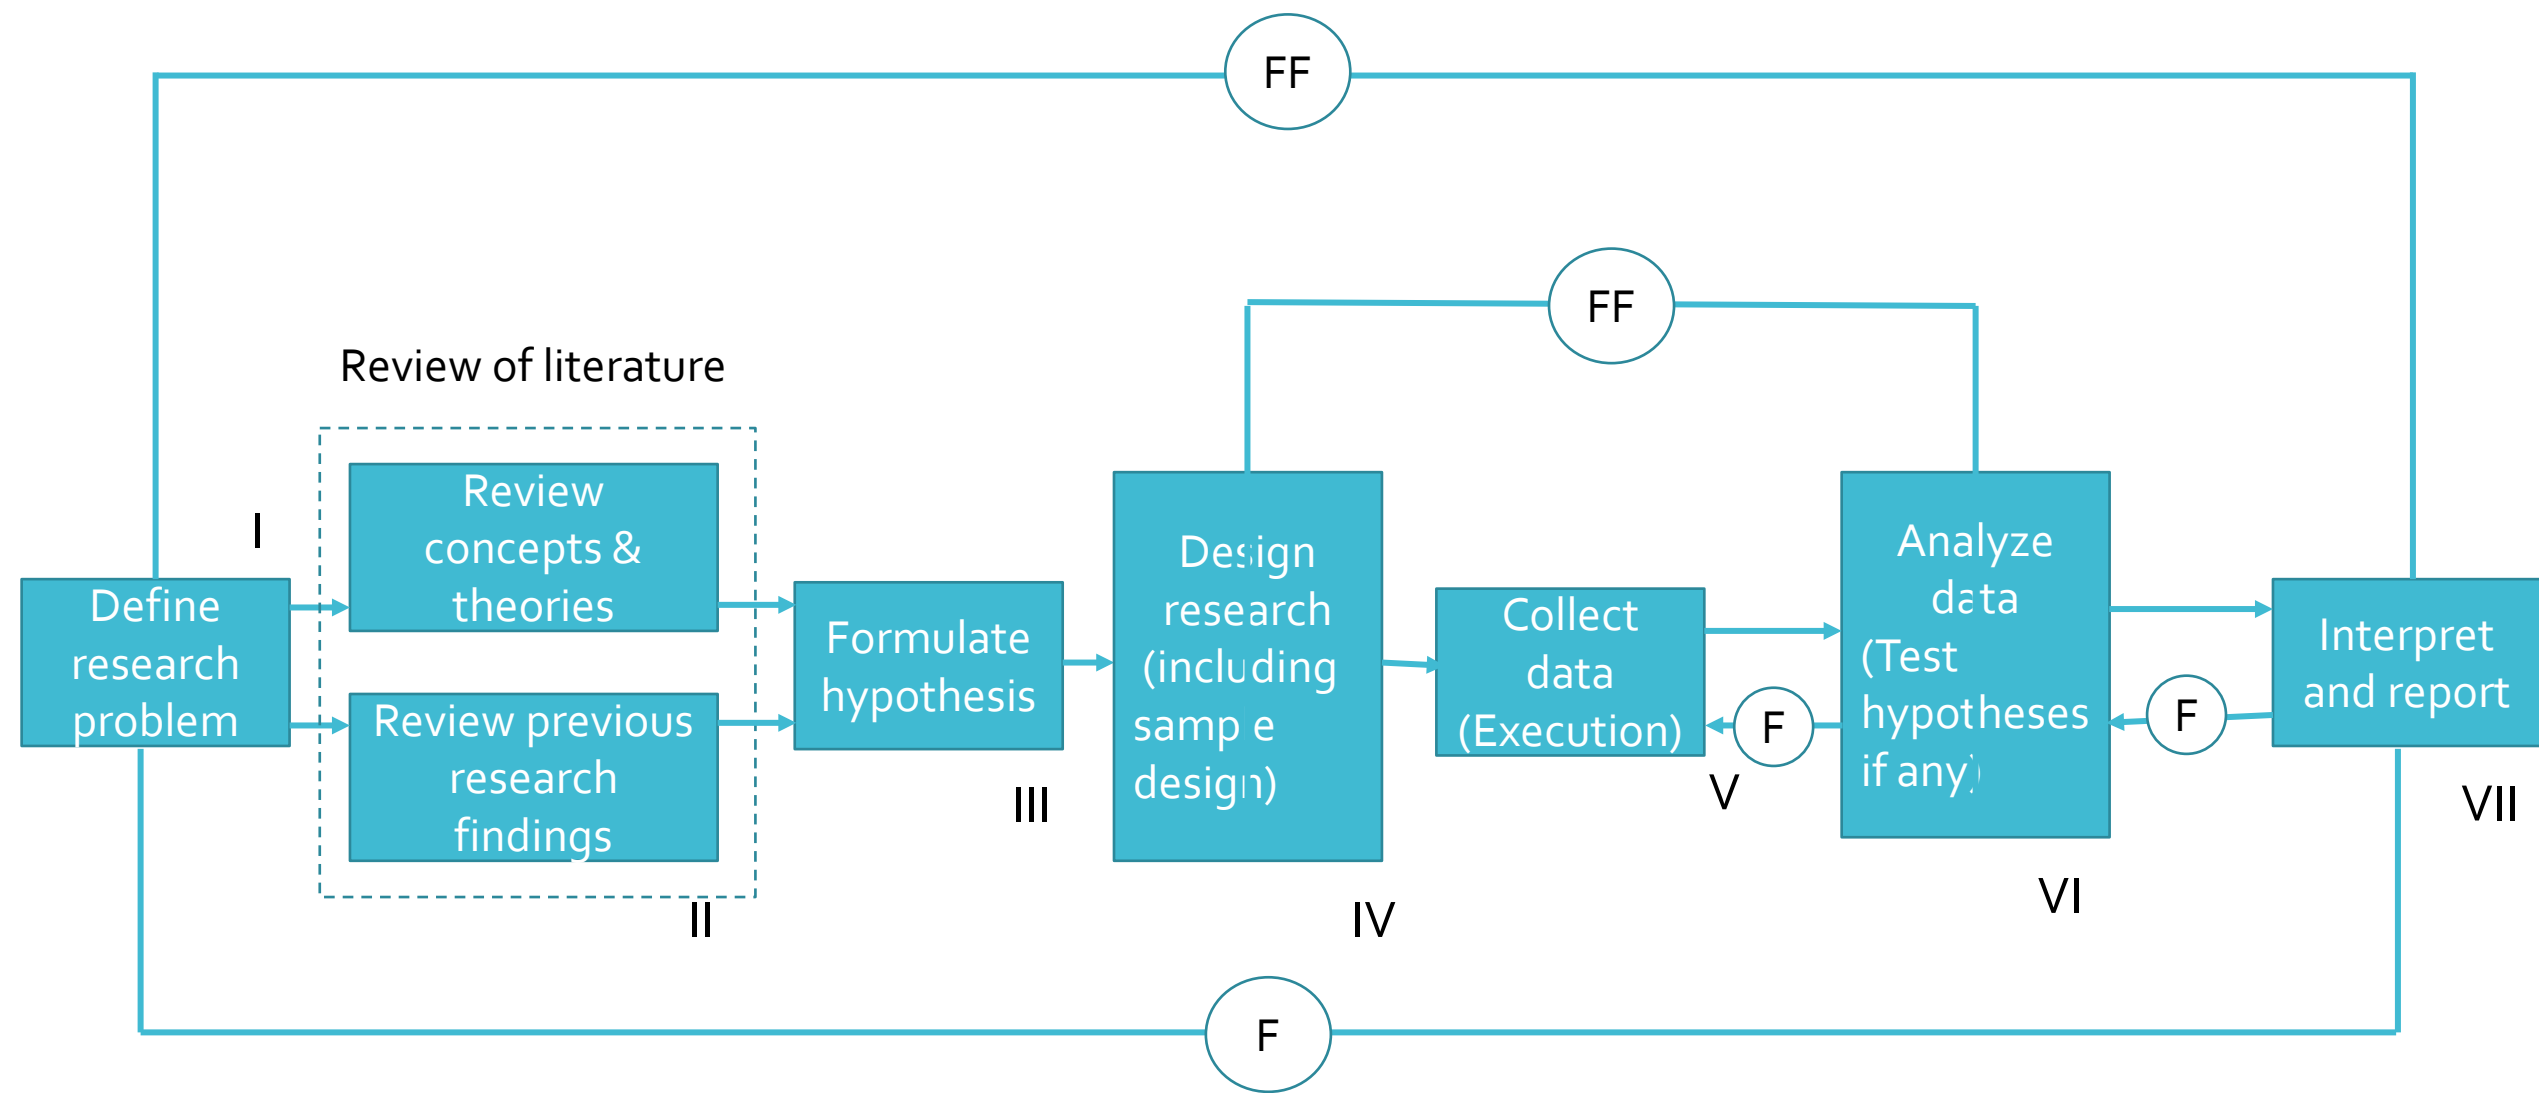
FF

Review of literature

FF

I

Define research problem

Review concepts & theories

Review previous research findings

II

Formulate hypothesis

III

Design research (including samp e design)

IV

Collect data (Execution)

V

F

Analyze data (Test hypotheses if any)

VI

F

Interpret and report

VII

F